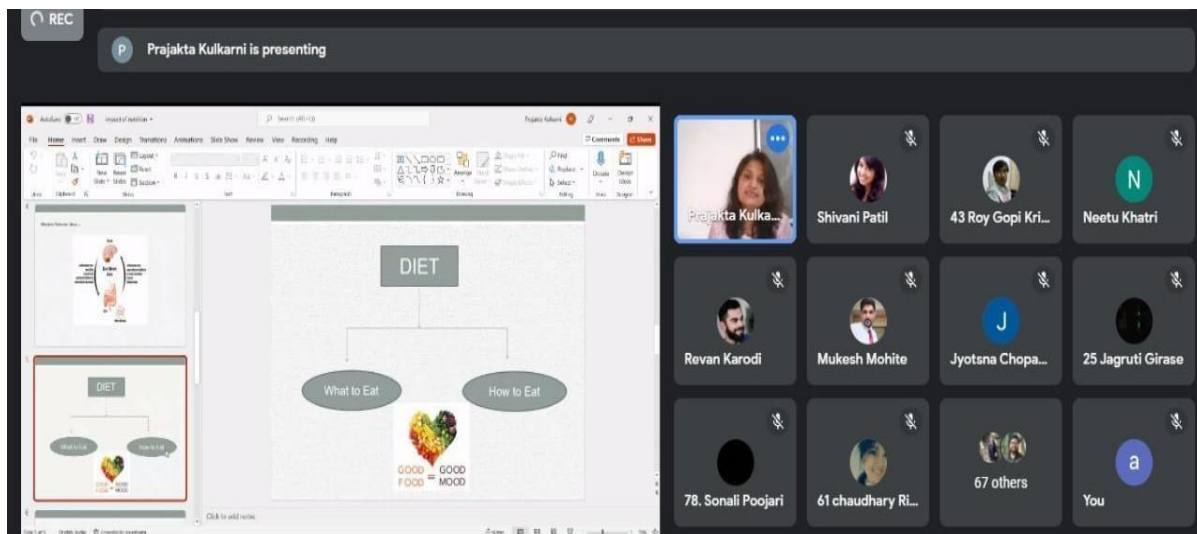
REC

P Prajakta Kulkarni is presenting

File Home Insert Draw Design Transitions Animations Slide Show Review View Recording Help

Comments Share

DIET

What to Eat

How to Eat

GOOD FOOD = GOOD MOOD

DIET

What to Eat

How to Eat

GOOD FOOD = GOOD MOOD

Click to add notes

Prajakta Kulka...

Shivani Patil

43 Roy Gopi Kri...

N

Neetu Khatri

Revan Karodi

Mukesh Mohite

J

Jyotsna Chopa...

25 Jagruti Girase

78. Sonali Poojari

61 chaudhary Ri...

67 others

a

You